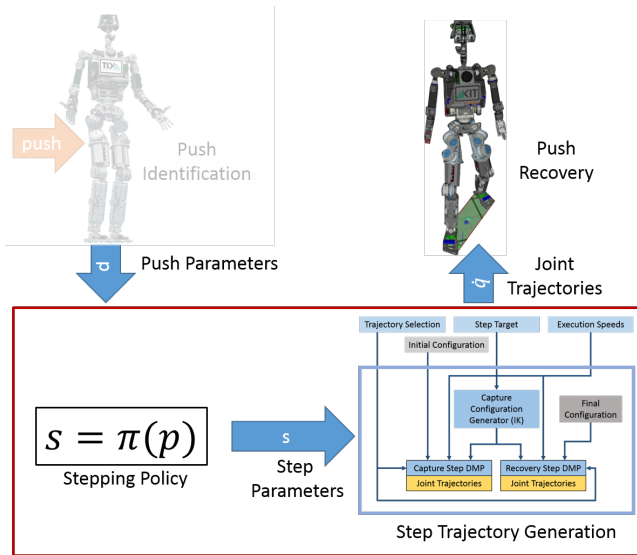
TD

push

Push Identification

p

Push Parameters

KIT

Push Recovery

$\dot{q}$

Joint Trajectories

Trajectory Selection

Step Target

Execution Speeds

Initial Configuration

Capture Configuration Generator (IK)

Final Configuration

$s = \pi(p)$

Stepping Policy

s

Step Parameters

Capture Step DMP

Joint Trajectories

Recovery Step DMP

Joint Trajectories

Step Trajectory Generation